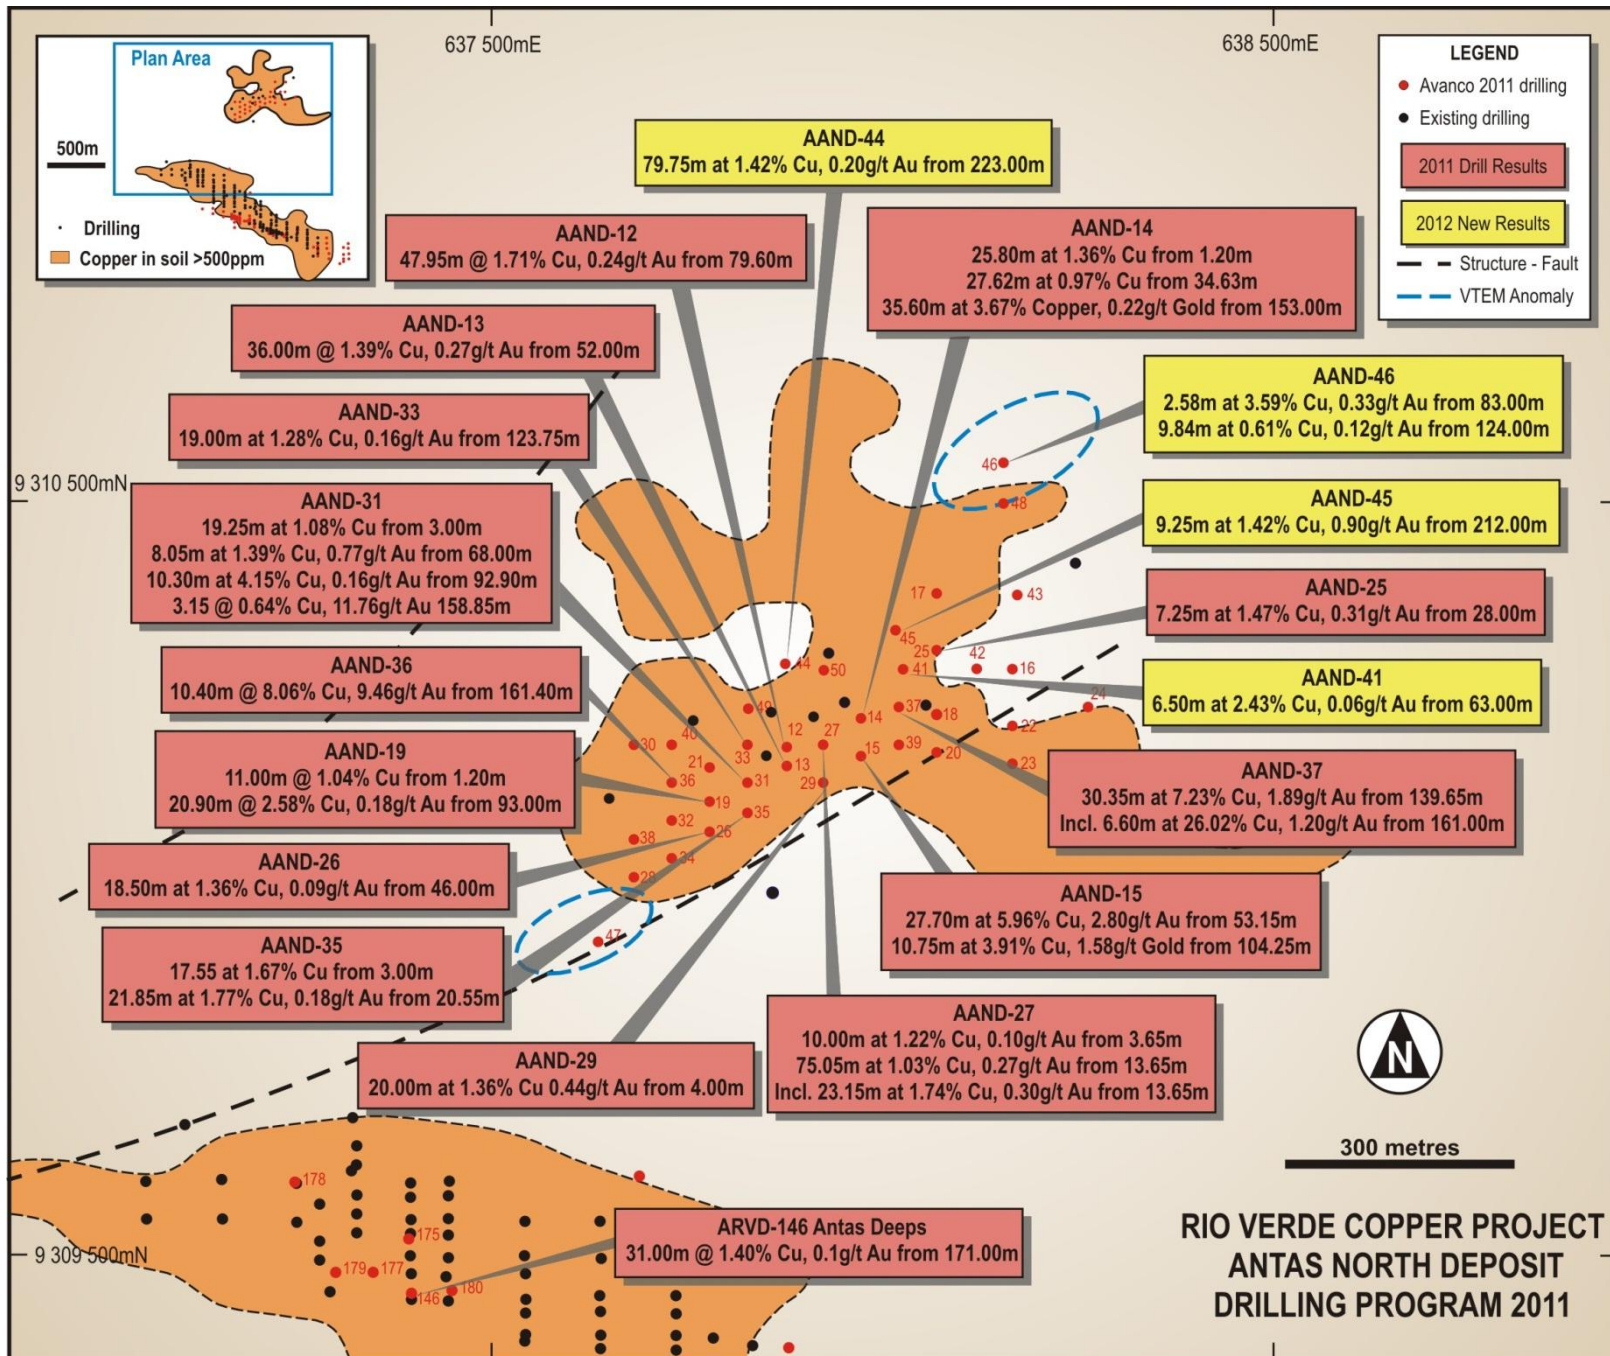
Plan Area

500m

Drilling

Copper in soil >500ppm

637 500mE

638 500mE

LEGEND

Avanco 2011 drilling

Existing drilling

2011 Drill Results

2012 New Results

Structure - Fault

VTEM Anomaly

AAND-44
79.75m at 1.42% Cu, 0.20g/t Au from 223.00m

AAND-12
47.95m @ 1.71% Cu, 0.24g/t Au from 79.60m

AAND-14
25.80m at 1.36% Cu from 1.20m
27.62m at 0.97% Cu from 34.63m
35.60m at 3.67% Copper, 0.22g/t Gold from 153.00m

AAND-13
36.00m @ 1.39% Cu, 0.27g/t Au from 52.00m

AAND-46
2.58m at 3.59% Cu, 0.33g/t Au from 83.00m
9.84m at 0.61% Cu, 0.12g/t Au from 124.00m

AAND-33
19.00m at 1.28% Cu, 0.16g/t Au from 123.75m

9 310 500mN

AAND-31
19.25m at 1.08% Cu from 3.00m
8.05m at 1.39% Cu, 0.77g/t Au from 68.00m
10.30m at 4.15% Cu, 0.16g/t Au from 92.90m
3.15 @ 0.64% Cu, 11.76g/t Au 158.85m

AAND-45
9.25m at 1.42% Cu, 0.90g/t Au from 212.00m

AAND-25
7.25m at 1.47% Cu, 0.31g/t Au from 28.00m

AAND-36
10.40m @ 8.06% Cu, 9.46g/t Au from 161.40m

AAND-41
6.50m at 2.43% Cu, 0.06g/t Au from 63.00m

AAND-19
11.00m @ 1.04% Cu from 1.20m
20.90m @ 2.58% Cu, 0.18g/t Au from 93.00m

AAND-37
30.35m at 7.23% Cu, 1.89g/t Au from 139.65m
Incl. 6.60m at 26.02% Cu, 1.20g/t Au from 161.00m

AAND-26
18.50m at 1.36% Cu, 0.09g/t Au from 46.00m

AAND-15
27.70m at 5.96% Cu, 2.80g/t Au from 53.15m
10.75m at 3.91% Cu, 1.58g/t Gold from 104.25m

AAND-35
17.55 at 1.67% Cu from 3.00m
21.85m at 1.77% Cu, 0.18g/t Au from 20.55m

AAND-27
10.00m at 1.22% Cu, 0.10g/t Au from 3.65m
75.05m at 1.03% Cu, 0.27g/t Au from 13.65m
Incl. 23.15m at 1.74% Cu, 0.30g/t Au from 13.65m

AAND-29
20.00m at 1.36% Cu 0.44g/t Au from 4.00m

46 48 17 43 45 25 42 44 50 41 16 24 49 14 37 18 12 27 40 22 30 33 15 39 20 21 13 36 31 29 23 19 35 32 26 38 34 28 47

N

300 metres

178 175 179 177 180 146

ARVD-146 Antas Deeps
31.00m @ 1.40% Cu, 0.1g/t Au from 171.00m

9 309 500mN

RIO VERDE COPPER PROJECT
ANTAS NORTH DEPOSIT
DRILLING PROGRAM 2011